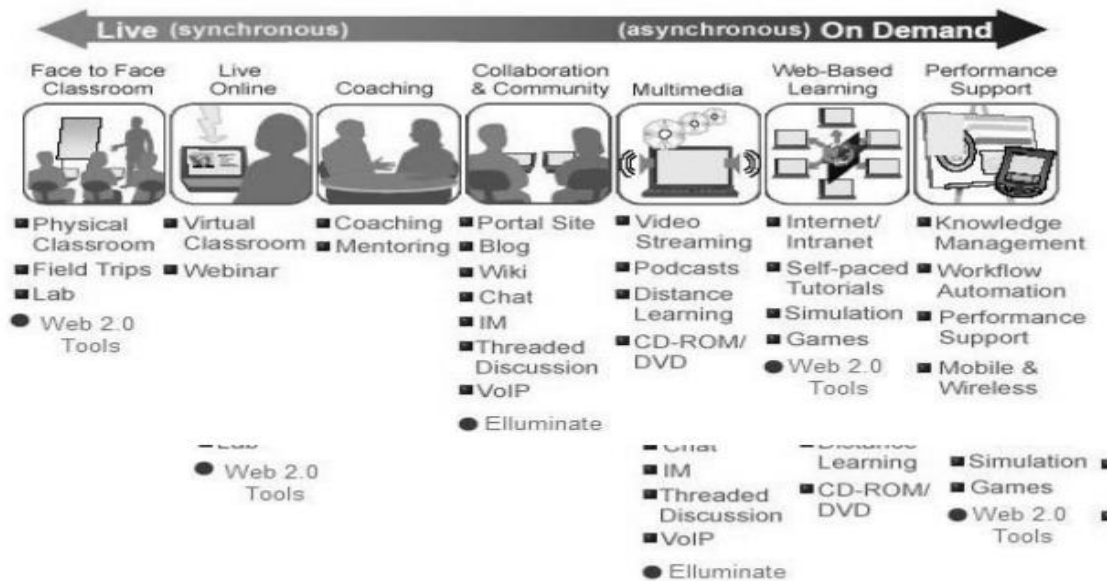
Live (synchronous)

(asynchronous) On Demand

Face to Face Classroom

Live Online

Coaching

Collaboration & Community

Multimedia

Web-Based Learning

Performance Support

■ Physical Classroom
■ Field Trips
■ Lab
● Web 2.0 Tools

■ Virtual Classroom
■ Webinar

■ Coaching
■ Mentoring

■ Portal Site
■ Blog
■ Wiki
■ Chat
■ IM
■ Threaded Discussion
■ VoIP
● Elluminate

■ Video Streaming
■ Podcasts
■ Distance Learning
■ CD-ROM/ DVD

■ Internet/ Intranet
■ Self-paced Tutorials
■ Simulation
■ Games
● Web 2.0 Tools

■ Knowledge Management
■ Workflow Automation
■ Performance Support
■ Mobile & Wireless

■ Lab
● Web 2.0 Tools

■ Chat
■ IM
■ Threaded Discussion
■ VoIP
● Elluminate

■ Distance Learning
■ CD-ROM/ DVD

■ Simulation
■ Games
● Web 2.0 Tools